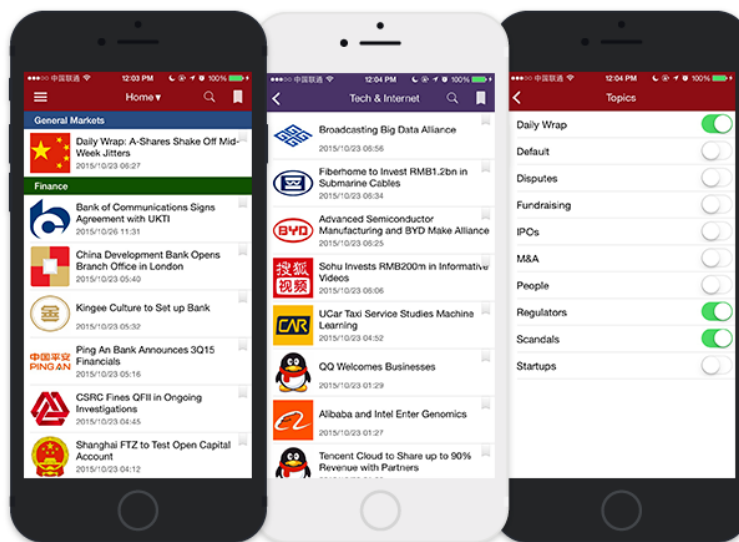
●●●○○ 中国联通 12:03 PM 100%

Home▾

General Markets

Daily Wrap: A-Shares Shake Off Mid-Week Jitters
2015/10/23 05:27

Finance

Bank of Communications Signs Agreement with UKTI
2015/10/26 11:31

China Development Bank Opens Branch Office in London
2015/10/23 05:40

Kingee Culture to Set up Bank
2015/10/23 05:32

中国平安 PING AN

Ping An Bank Announces 3Q15 Financials
2015/10/23 05:16

CSRC Fines QFII in Ongoing Investigations
2015/10/23 04:45

Shanghai FTZ to Test Open Capital Account
2015/10/23 04:12

●●●○○ 中国联通 12:04 PM 100%

Tech & Internet

Broadcasting Big Data Alliance
2015/10/23 06:56

Fiberhome to Invest RMB1.2bn in Submarine Cables
2015/10/23 06:34

BYD

Advanced Semiconductor Manufacturing and BYD Make Alliance
2015/10/23 06:25

搜狐 视频

Sohu Invests RMB200m in Informative Videos
2015/10/23 06:06

CAR

UCar Taxi Service Studies Machine Learning
2015/10/23 04:52

QQ Welcomes Businesses
2015/10/23 01:29

Alibaba and Intel Enter Genomics
2015/10/23 01:27

Tencent Cloud to Share up to 90% Revenue with Partners

●●●○○ 中国联通 12:04 PM 100%

Topics

Daily Wrap
Default
Disputes
Fundraising
IPOs
M&A
People
Regulators
Scandals
Startups